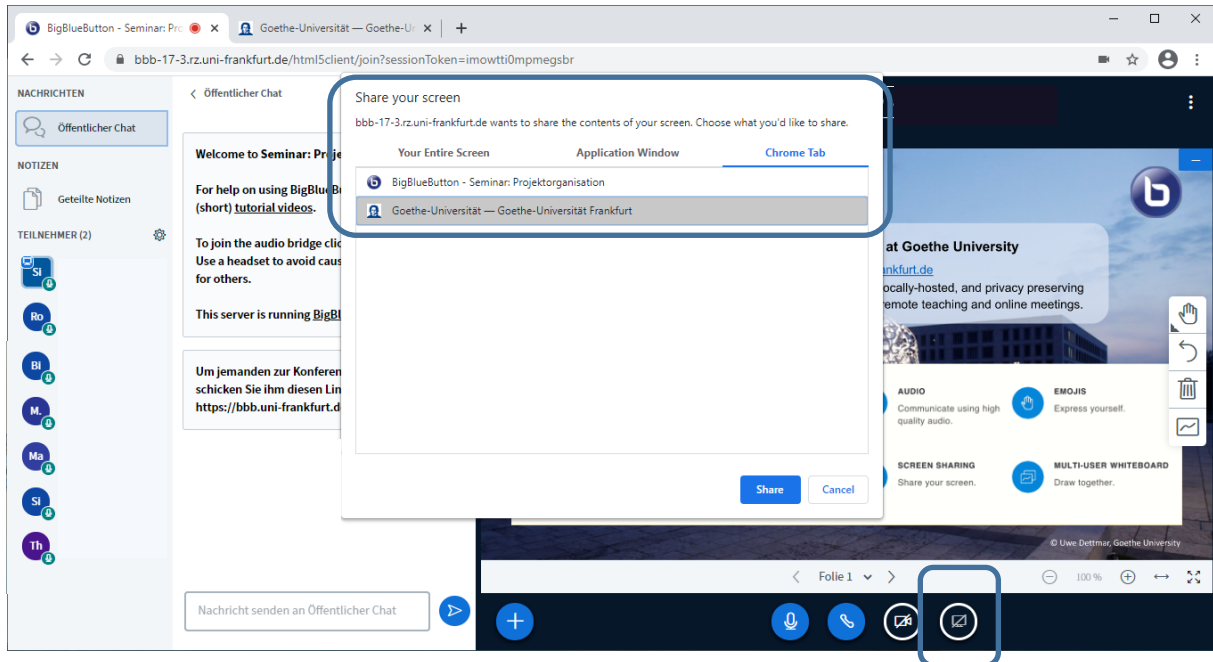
BigBlueButton - Seminar: Pro
Goethe-Universität — Goethe-U
bbb-17-3.rz.uni-frankfurt.de/html5client/join?sessionToken=imowtti0mpmegsbr

NACHRICHTEN
Öffentlicher Chat
NOTIZEN
Geteilte Notizen
TEILNEHMER (2)
Si
Ro
Bi
M.
Ma
Si
Th

Öffentlicher Chat

Welcome to Seminar: Proj

For help on using BigBlueBu (short) tutorial videos.

To join the audio bridge clic Use a headset to avoid caus for others.

This server is running BigBl

Um jemanden zur Konferen schicken Sie ihm diesen Lin https://bbb.uni-frankfurt.d

Nachricht senden an Öffentlicher Chat

Share your screen
bbb-17-3.rz.uni-frankfurt.de wants to share the contents of your screen. Choose what you'd like to share.

Your Entire Screen
Application Window
Chrome Tab

BigBlueButton - Seminar: Projektorganisation
Goethe-Universität — Goethe-Universität Frankfurt

Share
Cancel

at Goethe University
nkfurt.de
ocally-hosted, and privacy preserving
remote teaching and online meetings.

AUDIO
Communicate using high quality audio.
EMOJIS
Express yourself.
SCREEN SHARING
Share your screen.
MULTI-USER WHITEBOARD
Draw together.

© Uwe Dettmar, Goethe University

Folie 1
100 %